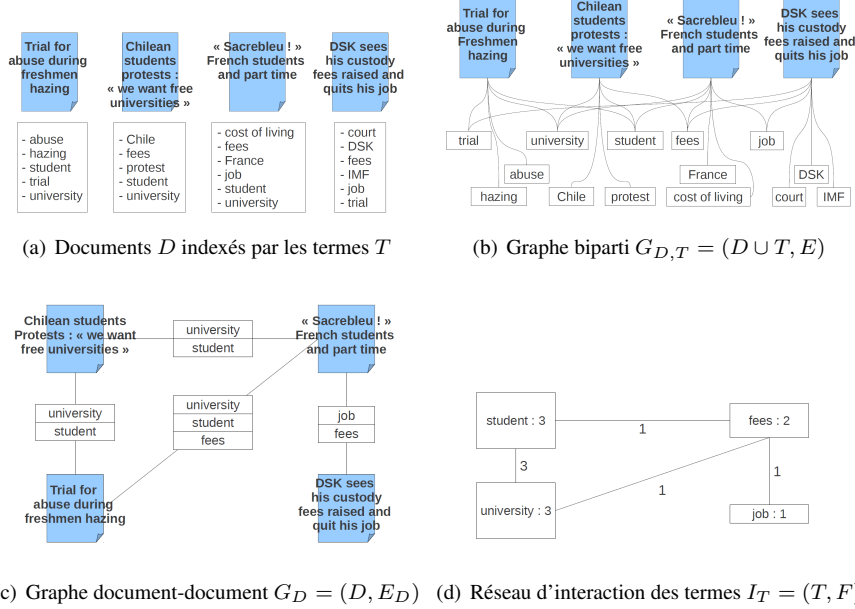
Trial for abuse during freshmen hazing

Chilean students protests : « we want free universities »

« Sacrebleu ! » French students and part time

DSK sees his custody fees raised and quits his job

- abuse
- hazing
- student
- trial
- university

- Chile
- fees
- protest
- student
- university

- cost of living
- fees
- France
- job
- student
- university

- court
- DSK
- fees
- IMF
- job
- trial

(a) Documents $D$ indexés par les termes $T$

Trial for abuse during Freshmen hazing

Chilean students protests : « we want free universities »

« Sacrebleu ! » French students and part time

DSK sees his custody fees raised and quits his job

trial

university

student

fees

job

abuse

France

DSK

hazing

Chile

protest

cost of living

court

IMF

(b) Graphe biparti $G_{D,T} = (D \cup T, E)$

Chilean students Protests : « we want free universities »

university
student

« Sacrebleu ! » French students and part time

university
student

university
student
fees

job
fees

Trial for abuse during freshmen hazing

DSK sees his custody fees raised and quit his job

c) Graphe document-document $G_D = (D, E_D)$

student : 3

1

fees : 2

3

1

1

university : 3

job : 1

(d) Réseau d'interaction des termes $I_T = (T, F$